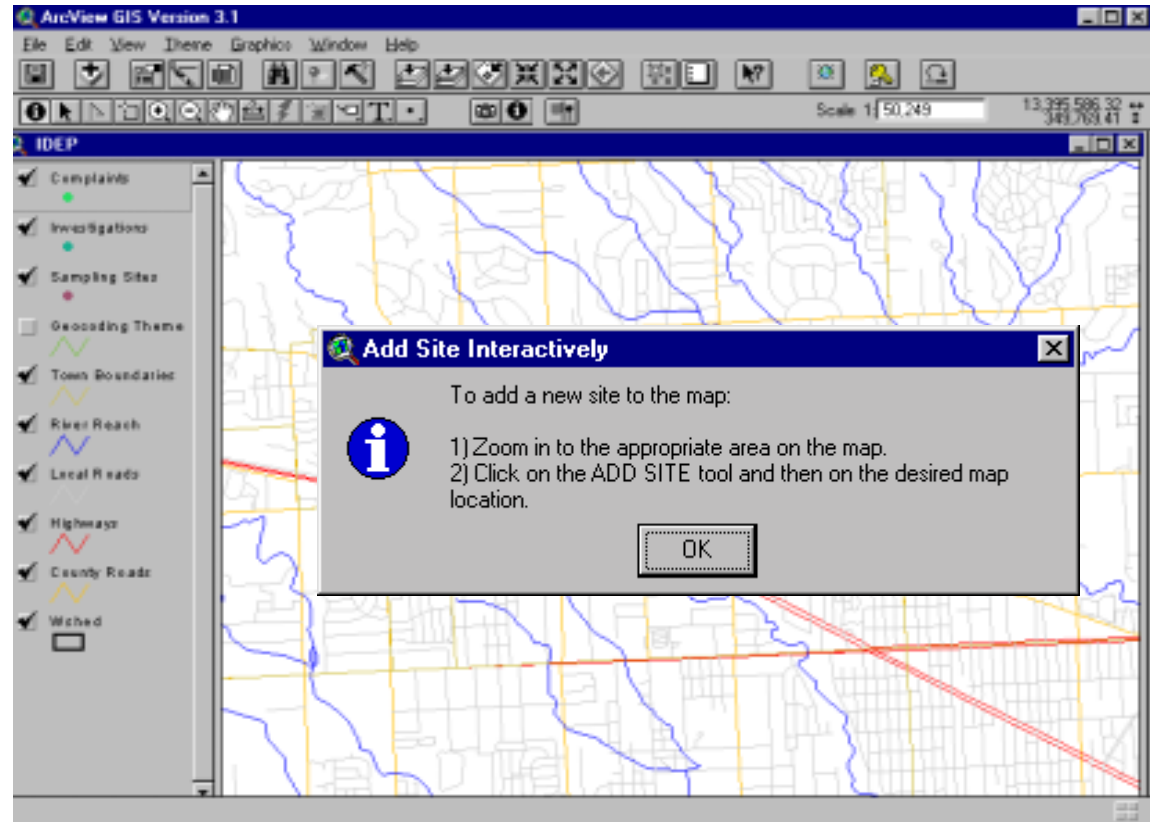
ArcView GIS Version 3.1

File Edit View Theme Graphics Window Help

Scale 1: 50,249

13,395,586.32
349,769.41

IDEP

Complaints

Investigations

Sampling Sites

Geocoding Theme

Town Boundaries

River Reach

Local Roads

Highways

County Roads

Wshed

Add Site Interactively

To add a new site to the map:

1) Zoom in to the appropriate area on the map.
2) Click on the ADD SITE tool and then on the desired map location.

OK